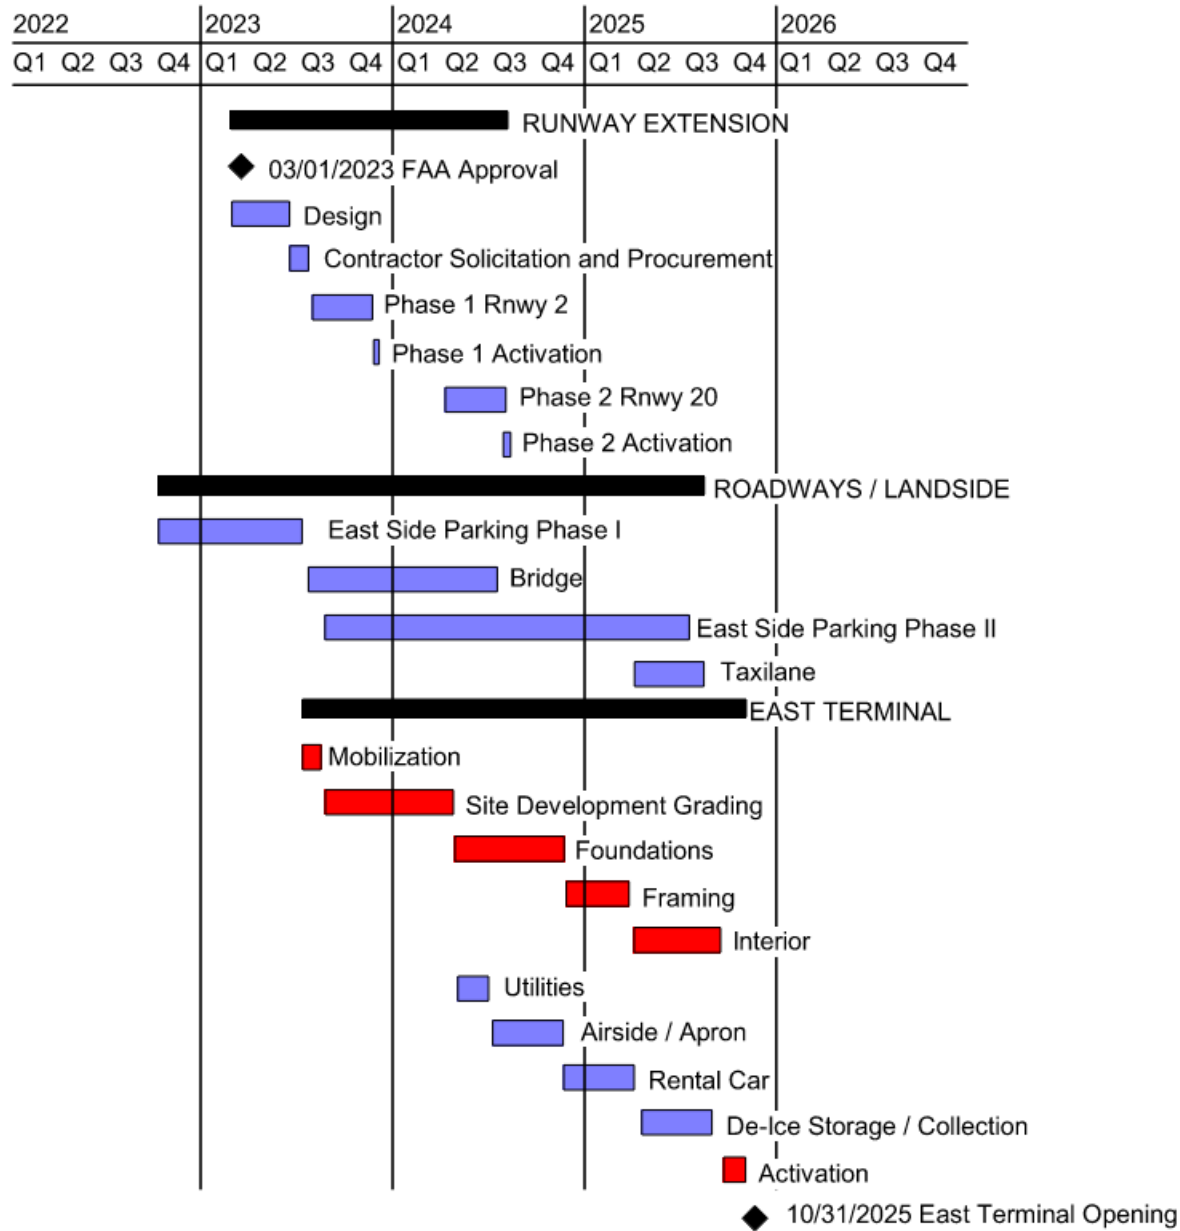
| 2022 | | | | 2023 | | | | 2024 | | | | 2025 | | | | 2026 | | | |
|---|---|---|---|---|---|---|---|---|---|---|---|---|---|---|---|---|---|---|---|
| Q1 | Q2 | Q3 | Q4 | Q1 | Q2 | Q3 | Q4 | Q1 | Q2 | Q3 | Q4 | Q1 | Q2 | Q3 | Q4 | Q1 | Q2 | Q3 | Q4 |

RUNWAY EXTENSION
03/01/2023 FAA Approval
Design
Contractor Solicitation and Procurement
Phase 1 Rnwy 2
Phase 1 Activation
Phase 2 Rnwy 20
Phase 2 Activation
ROADWAYS / LANDSIDE
East Side Parking Phase I
Bridge
East Side Parking Phase II
Taxilane
EAST TERMINAL
Mobilization
Site Development Grading
Foundations
Framing
Interior
Utilities
Airside / Apron
Rental Car
De-Ice Storage / Collection
Activation
10/31/2025 East Terminal Opening